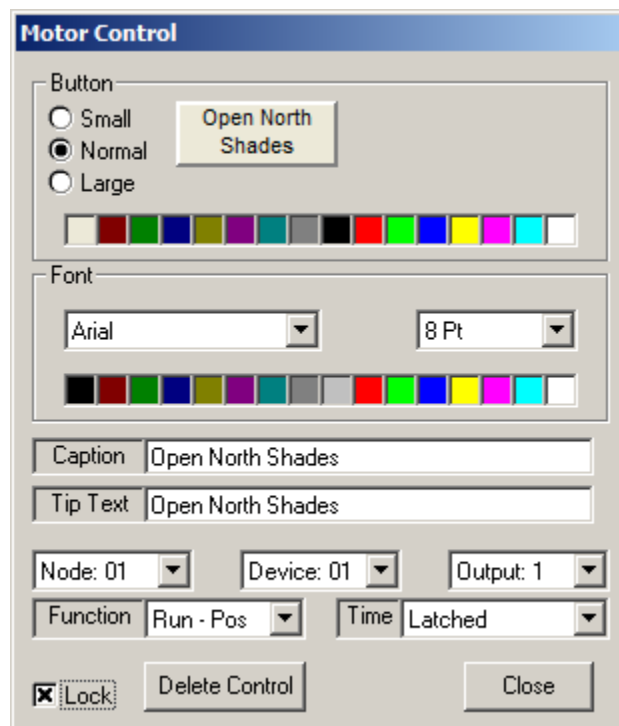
Motor Control

Button
Small
Normal
Large
Open North Shades

Font
Arial
8 Pt

Caption Open North Shades
Tip Text Open North Shades

Node: 01
Device: 01
Output: 1
Function Run - Pos
Time Latched

Lock
Delete Control
Close